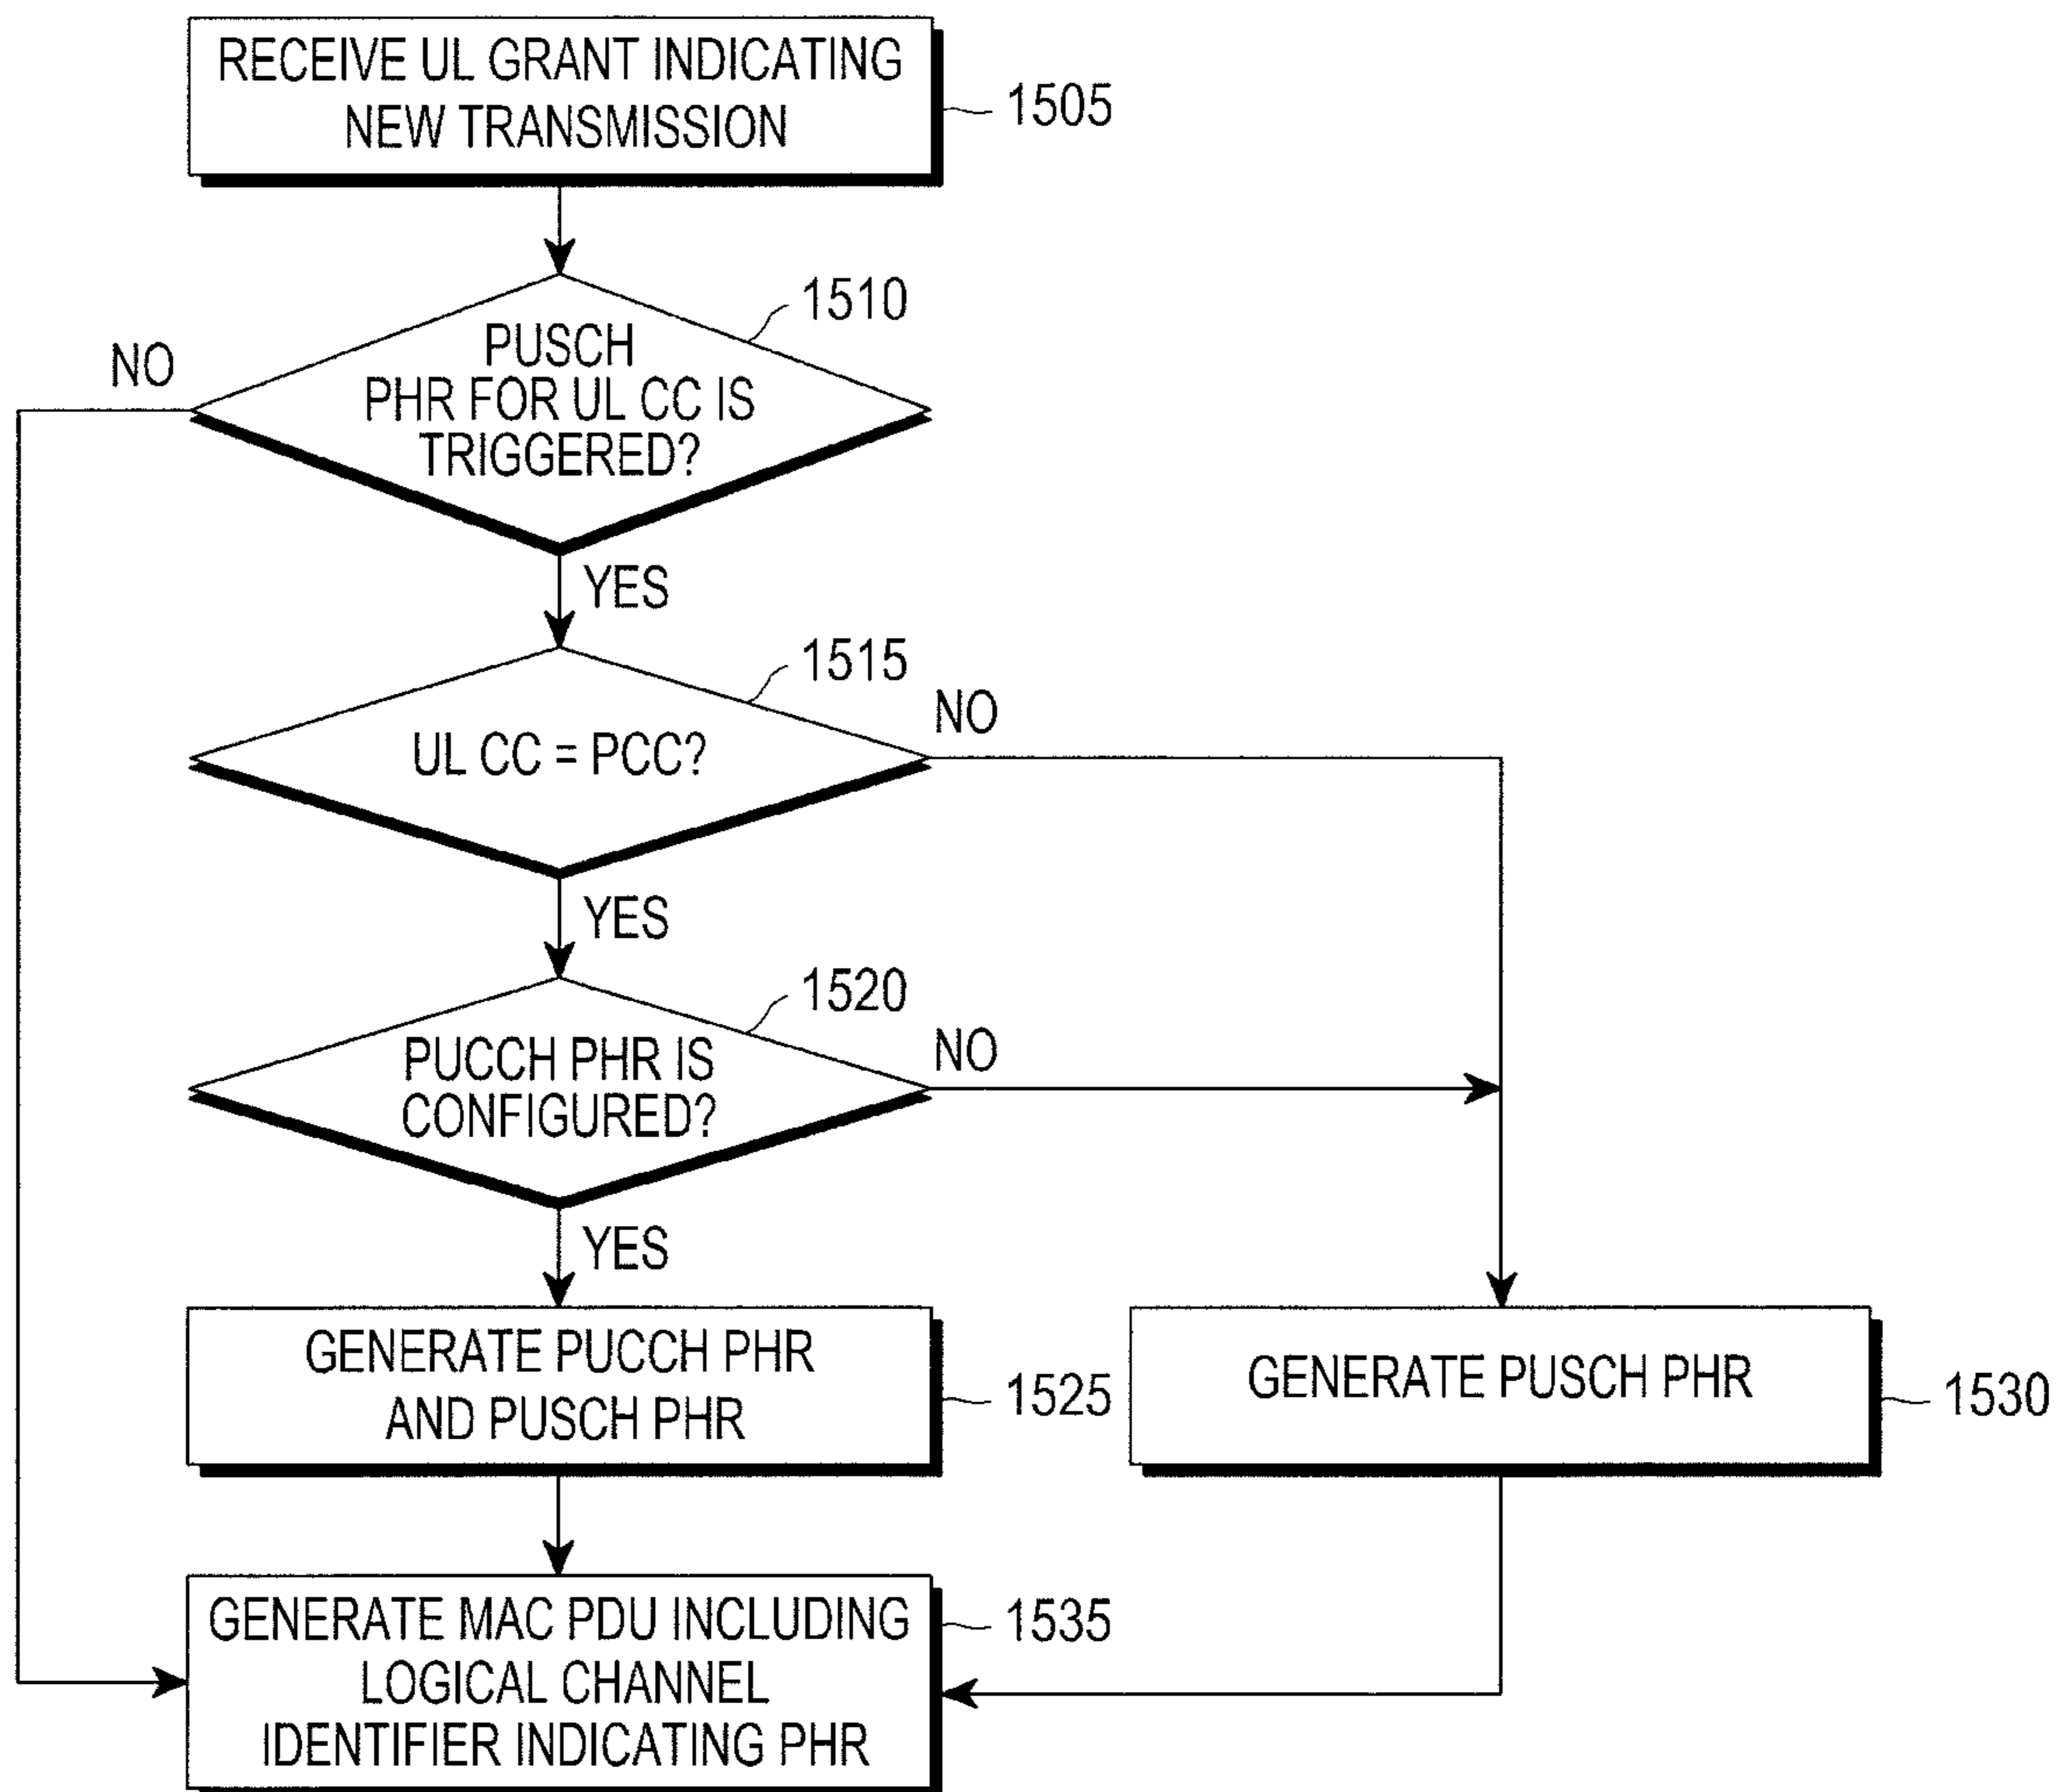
RECEIVE UL GRANT INDICATING NEW TRANSMISSION

1505

1510

PUSCH PHR FOR UL CC IS TRIGGERED?

NO

YES

1515

UL CC = PCC?

NO

YES

1520

PUCCH PHR IS CONFIGURED?

NO

YES

GENERATE PUCCH PHR AND PUSCH PHR

1525

GENERATE PUSCH PHR

1530

GENERATE MAC PDU INCLUDING LOGICAL CHANNEL IDENTIFIER INDICATING PHR

1535